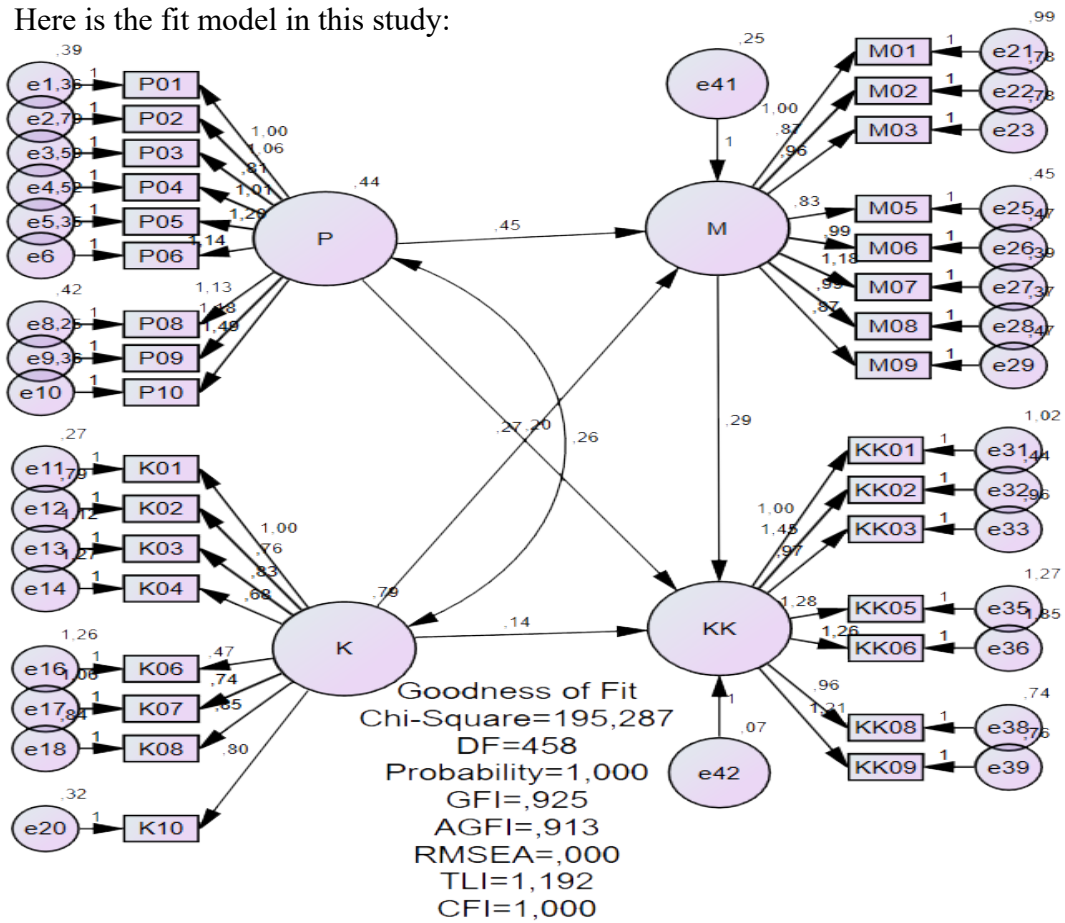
Here is the fit model in this study:

,39
e1,36 1 P01
e2,79 1 P02
e3,59 1 P03
e4,52 1 P04
e5,35 1 P05
e6 1 P06
1,00
1,06
,81
1,01
1,26
1,14
,44
P
,42
e8,25 1 P08
e9,36 1 P09
e10 1 P10
1,13
1,18
1,49

,25
e41
1
M
,45
1,00
,87
,96
,83
,99
1,18
,99
,87
M01 1 e21 ,99
M02 1 e22 ,78
M03 1 e23 ,78
M05 1 e25 ,45
M06 1 e26 ,47
M07 1 e27 ,39
M08 1 e28 ,37
M09 1 e29 ,47

,27 ,20
,26
,29

,27
e11,79 1 K01
e12 1,12 1 K02
e13 1,27 1 K03
e14 1 K04
1,00
,76
,83
,68
,79
K
1,26
e16 1,06 1 K06
e17,84 1 K07
e18 1 K08
,47
,74
,65
,80
,32
e20 1 K10

,14
KK
1,00
1,45
,97
1,28
1,26
,96
1,21
KK01 1 e31 1,02 ,44
KK02 1 e32 ,96
KK03 1 e33
KK05 1 e35 1,27 1,85
KK06 1 e36
KK08 1 e38 ,74 ,76
KK09 1 e39
1
,07
e42

Goodness of Fit
Chi-Square=195,287
DF=458
Probability=1,000
GFI=,925
AGFI=,913
RMSEA=,000
TLI=1,192
CFI=1,000